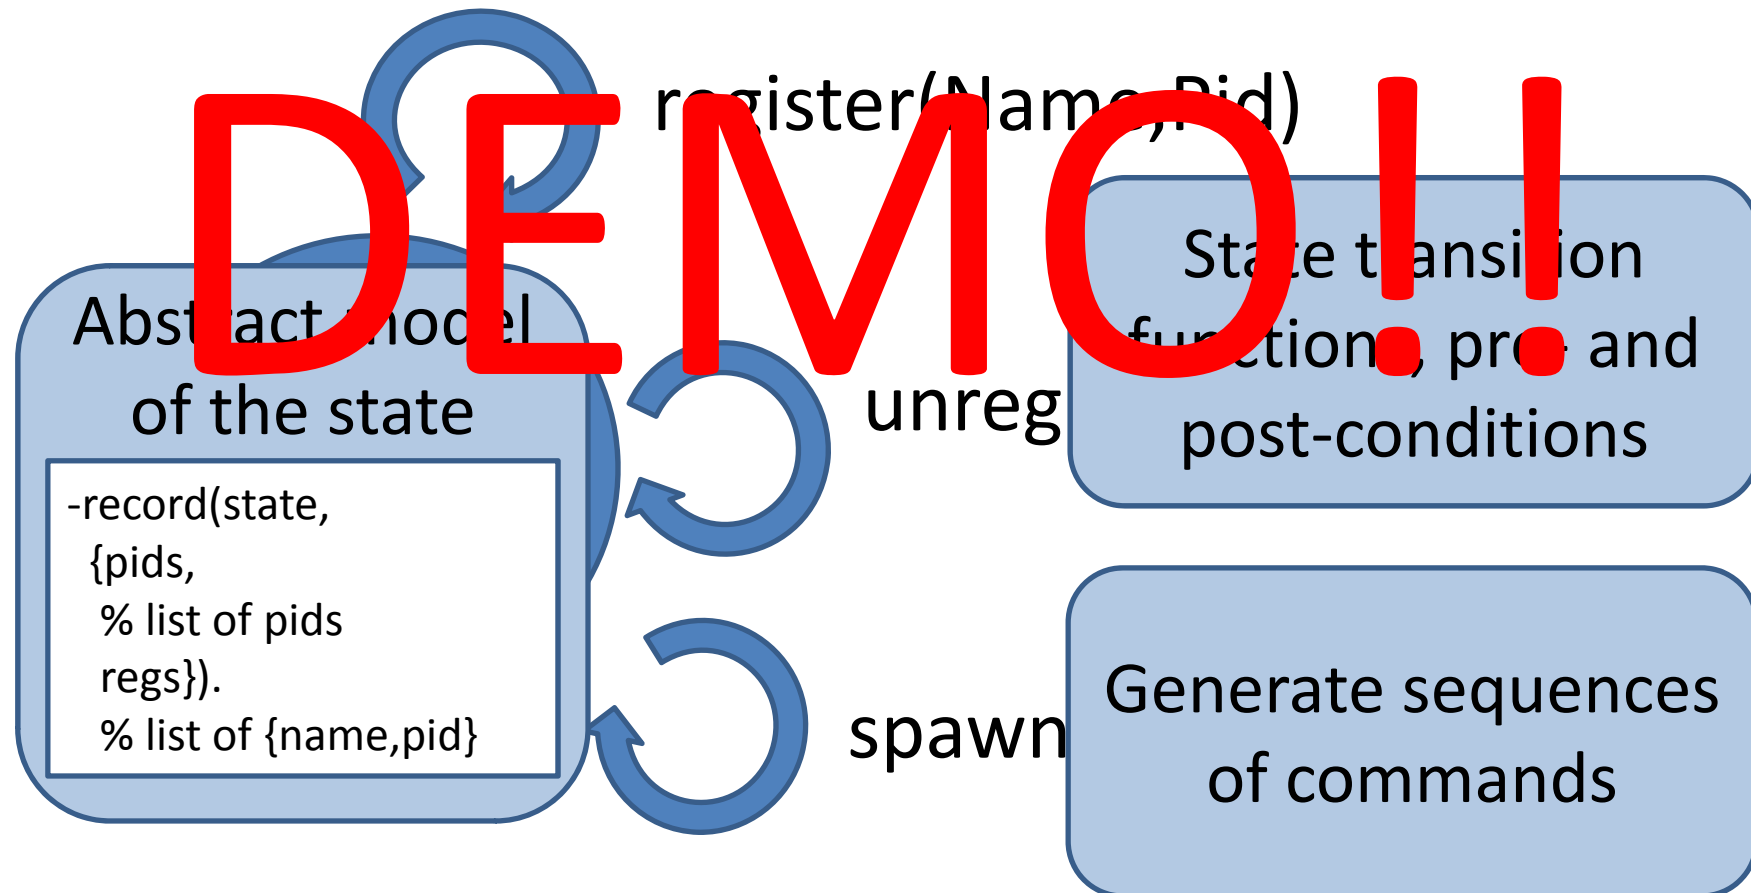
DEMO!!

register(Name,Pid)

Abstract model of the state

-record(state,
{pids,
% list of pids
regs}).
% list of {name,pid}

unreg

State transition functions, pre- and post-conditions

spawn

Generate sequences of commands